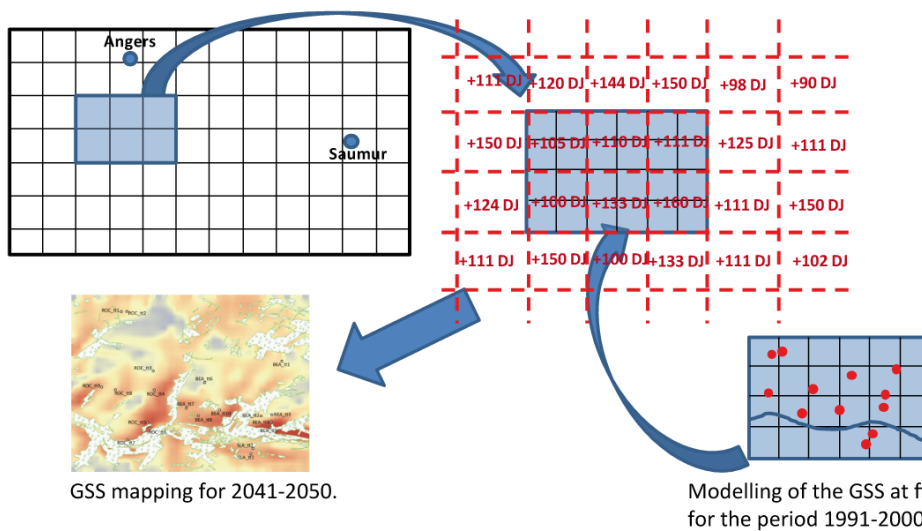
Angers

Saumur

| +111 DJ | +120 DJ | +144 DJ | +150 DJ | +98 DJ | +90 DJ |
|---|---|---|---|---|---|
| +150 DJ | +105 DJ | +110 DJ | +111 DJ | +125 DJ | +111 DJ |
| +124 DJ | +100 DJ | +133 DJ | +160 DJ | +111 DJ | +150 DJ |
| +111 DJ | +150 DJ | +100 DJ | +133 DJ | +111 DJ | +102 DJ |

ROC_H1 ROC_H2 ROC_H3 ROC_H4 ROC_H5 BEA_H1 BEA_H6 BEA_H7 BEA_H8 SLA_H1 SLA_H2 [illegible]

GSS mapping for 2041-2050.

Modelling of the GSS at f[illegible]
for the period 1991-2000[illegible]